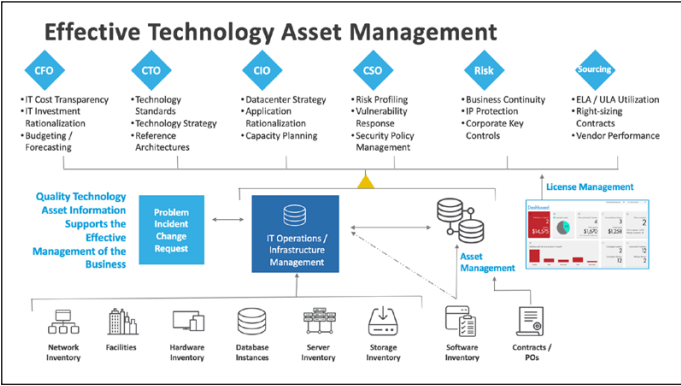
Effective Technology Asset Management

CFO
• IT Cost Transparency
• IT Investment Rationalization
• Budgeting / Forecasting

CTO
• Technology Standards
• Technology Strategy
• Reference Architectures

CIO
• Datacenter Strategy
• Application Rationalization
• Capacity Planning

CSO
• Risk Profiling
• Vulnerability Response
• Security Policy Management

Risk
• Business Continuity
• IP Protection
• Corporate Key Controls

Sourcing
• ELA / ULA Utilization
• Right-sizing Contracts
• Vendor Performance

Quality Technology Asset Information Supports the Effective Management of the Business

Problem
Incident
Change
Request

IT Operations / Infrastructure Management

Asset Management

License Management

Dashboard

$14,575

$1,572

$1,258

Network Inventory

Facilities

Hardware Inventory

Database Instances

Server Inventory

Storage Inventory

Software Inventory

Contracts / POs